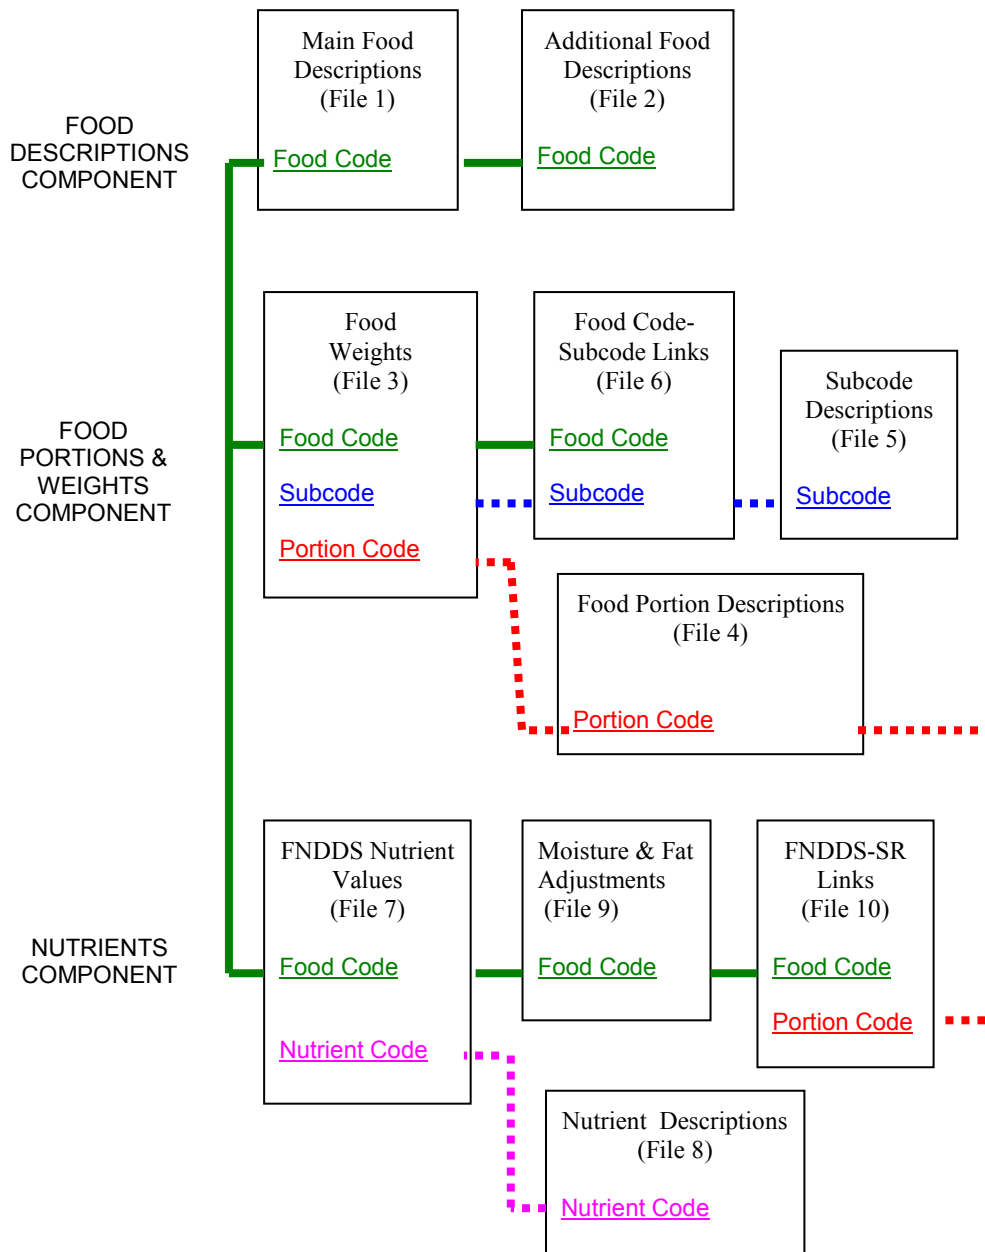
FOOD DESCRIPTIONS COMPONENT

Main Food Descriptions (File 1)

Food Code

Additional Food Descriptions (File 2)

Food Code

FOOD PORTIONS & WEIGHTS COMPONENT

Food Weights (File 3)

Food Code

Subcode

Portion Code

Food Code-Subcode Links (File 6)

Food Code

Subcode

Subcode Descriptions (File 5)

Subcode

Food Portion Descriptions (File 4)

Portion Code

NUTRIENTS COMPONENT

FNDDS Nutrient Values (File 7)

Food Code

Nutrient Code

Moisture & Fat Adjustments (File 9)

Food Code

FNDDS-SR Links (File 10)

Food Code

Portion Code

Nutrient Descriptions (File 8)

Nutrient Code